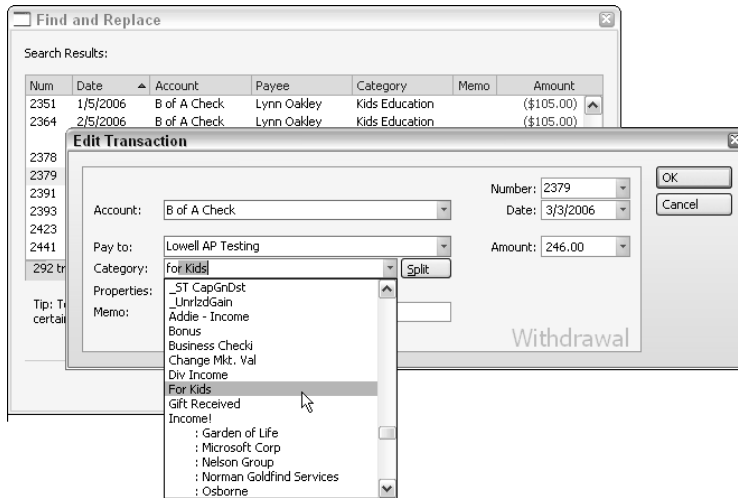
Find and Replace

Search Results:

| Num | Date | Account | Payee | Category | Memo | Amount |
|---|---|---|---|---|---|---|
| 2351 | 1/5/2006 | B of A Check | Lynn Oakley | Kids Education | | ($105.00) |
| 2364 | 2/5/2006 | B of A Check | Lynn Oakley | Kids Education | | ($105.00) |
| 2378 | | | | | | |
| 2379 | | | | | | |
| 2391 | | | | | | |
| 2393 | | | | | | |
| 2423 | | | | | | |
| 2441 | | | | | | |

292 tr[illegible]

Tip: T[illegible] certai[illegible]

Edit Transaction

Account: B of A Check

Pay to: Lowell AP Testing

Category: for Kids

Split

Properties:

Memo:

Number: 2379

Date: 3/3/2006

Amount: 246.00

OK

Cancel

Withdrawal

_ST CapGnDst
_UnrlzdGain
Addie - Income
Bonus
Business Checki
Change Mkt. Val
Div Income
For Kids
Gift Received
Income!
: Garden of Life
: Microsoft Corp
: Nelson Group
: Norman Goldfind Services
: Osborne